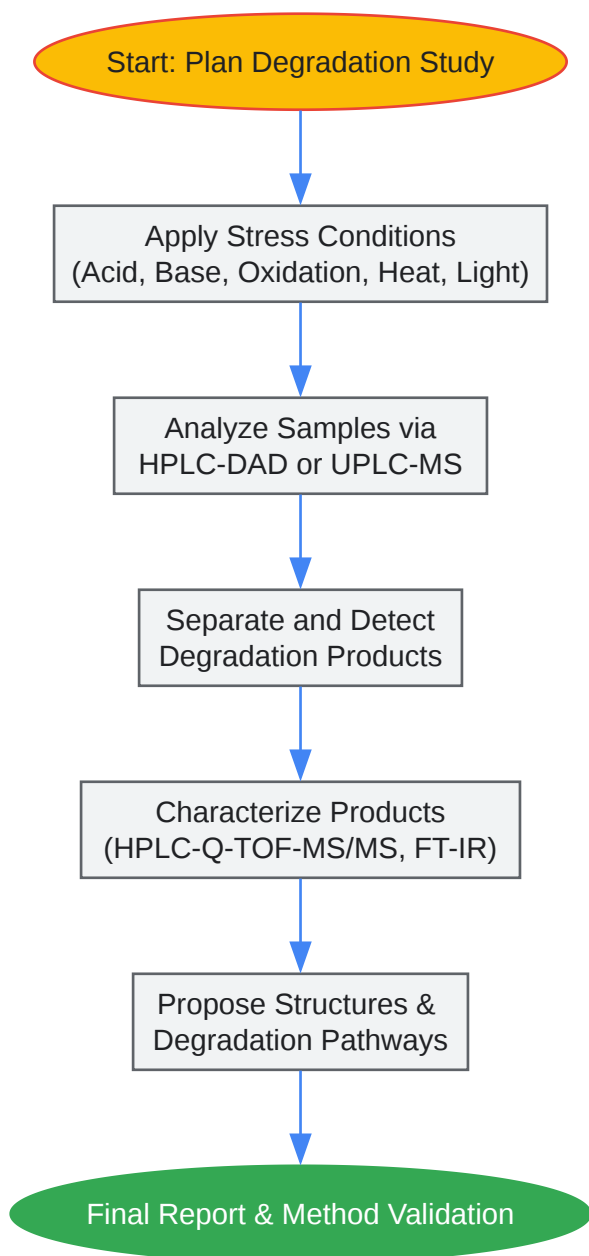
Start: Plan Degradation Study

Apply Stress Conditions
(Acid, Base, Oxidation, Heat, Light)

Analyze Samples via
HPLC-DAD or UPLC-MS

Separate and Detect
Degradation Products

Characterize Products
(HPLC-Q-TOF-MS/MS, FT-IR)

Propose Structures &
Degradation Pathways

Final Report & Method Validation